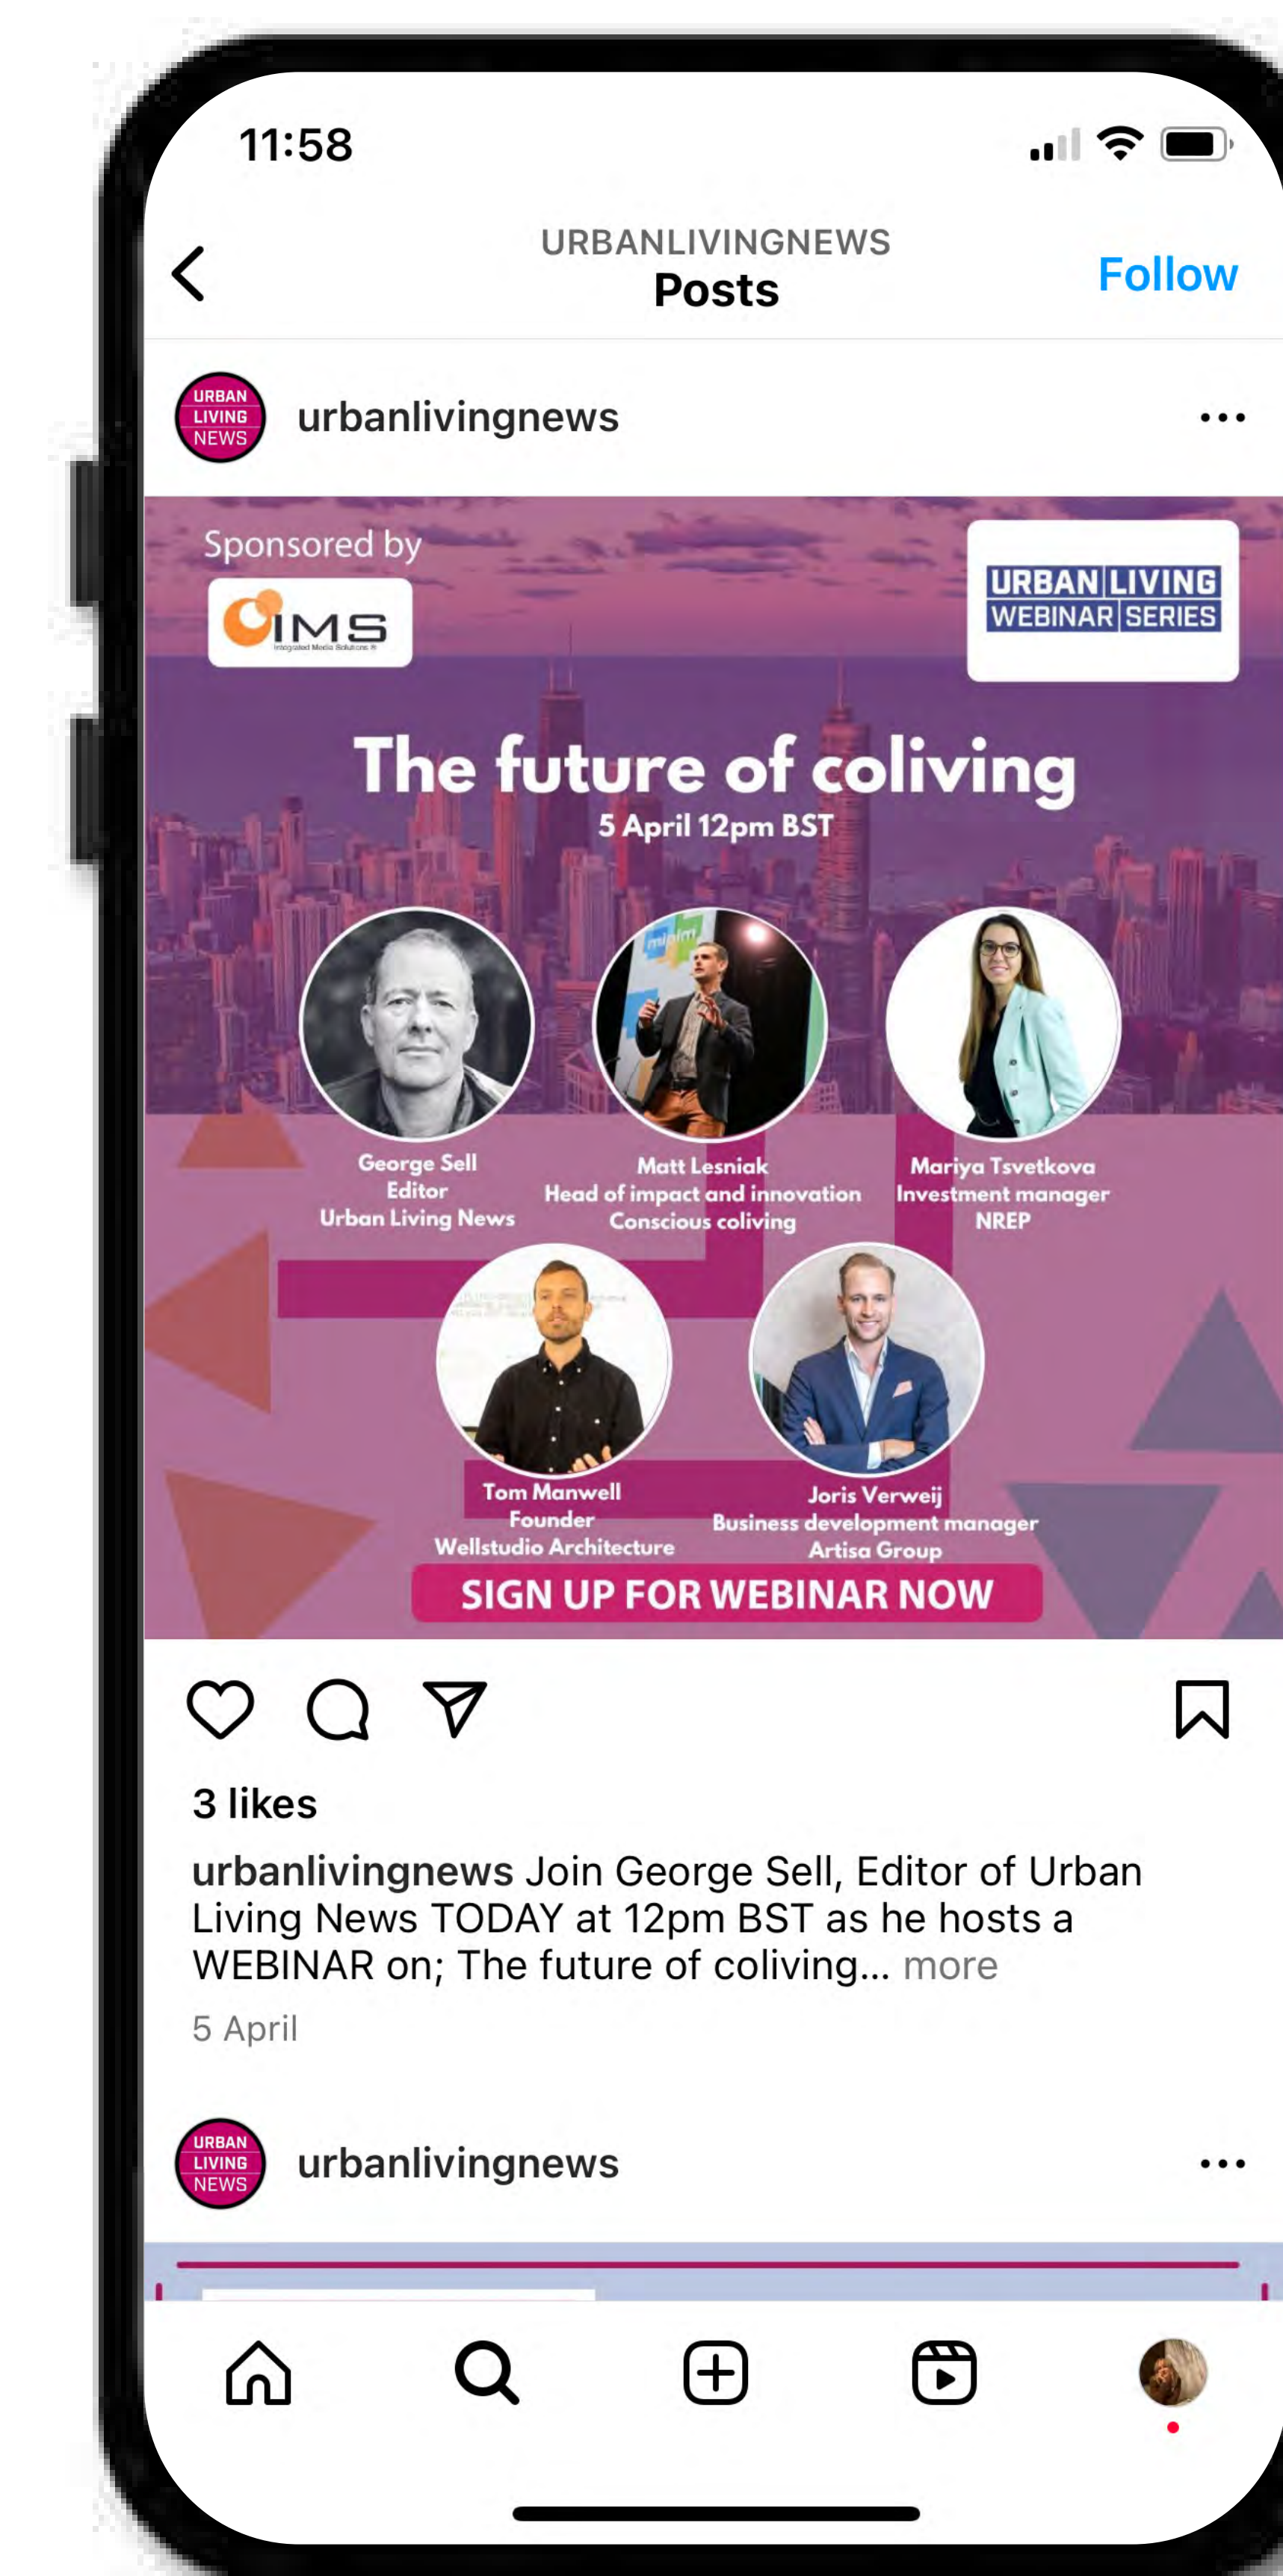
11:58

URBANLIVINGNEWS
Posts
Follow

URBAN LIVING NEWS
urbanlivingnews

Sponsored by
IMS
Integrated Media Solutions

URBAN LIVING
WEBINAR SERIES

The future of coliving
5 April 12pm BST

George Sell
Editor
Urban Living News

Matt Lesniak
Head of impact and innovation
Conscious coliving

Mariya Tsvetkova
Investment manager
NREP

Tom Manwell
Founder
Wellstudio Architecture

Joris Verweij
Business development manager
Artisa Group

SIGN UP FOR WEBINAR NOW

3 likes

urbanlivingnews Join George Sell, Editor of Urban Living News TODAY at 12pm BST as he hosts a WEBINAR on; The future of coliving... more

5 April

URBAN LIVING NEWS
urbanlivingnews